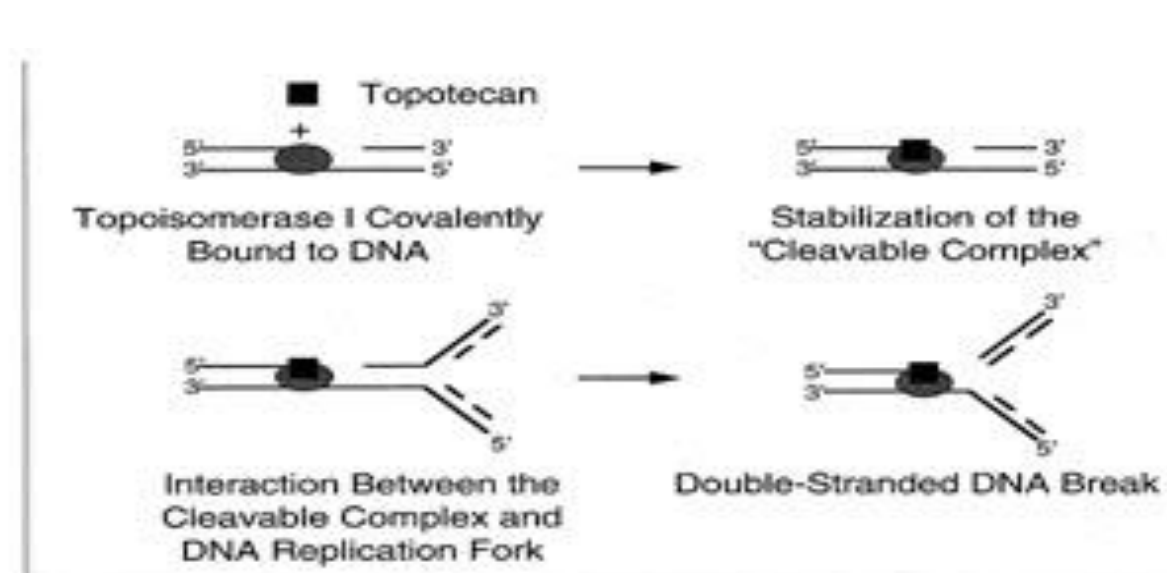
Topotecan

+

5' 3'

3' 5'

Topoisomerase I Covalently Bound to DNA

5' 3'

3' 5'

Stabilization of the "Cleavable Complex"

5' 3'

3' 5'

Interaction Between the Cleavable Complex and DNA Replication Fork

5' 3'

3' 5'

Double-Stranded DNA Break